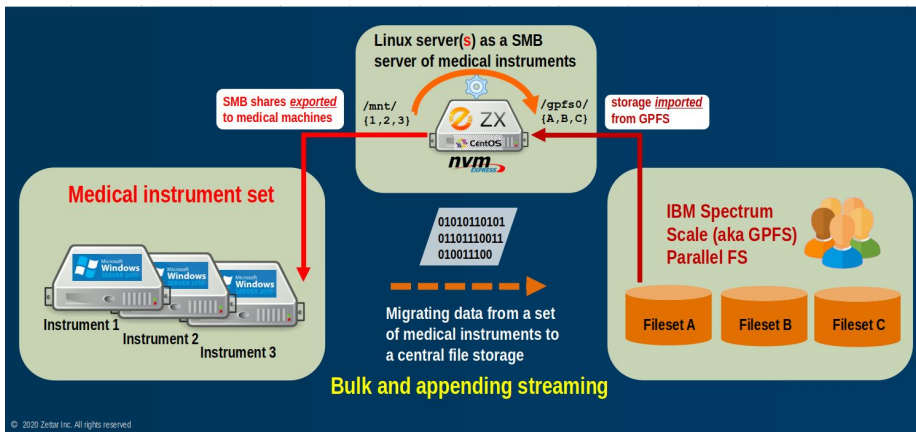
Linux server(s) as a SMB server of medical instruments

SMB shares *exported* to medical machines

/mnt/ {1,2,3}

/gpfs0/ {A,B,C}

storage *imported* from GPFS

ZX

CentOS

nvm EXPRESS

Medical instrument set

Microsoft Windows Server 2008

Microsoft Windows Server 2008

Microsoft Windows Server 2008

Instrument 1

Instrument 2

Instrument 3

01010110101
01101110011
010011100

Migrating data from a set of medical instruments to a central file storage

IBM Spectrum Scale (aka GPFS) Parallel FS

Fileset A

Fileset B

Fileset C

Bulk and appending streaming

© 2020 Zettar Inc. All rights reserved